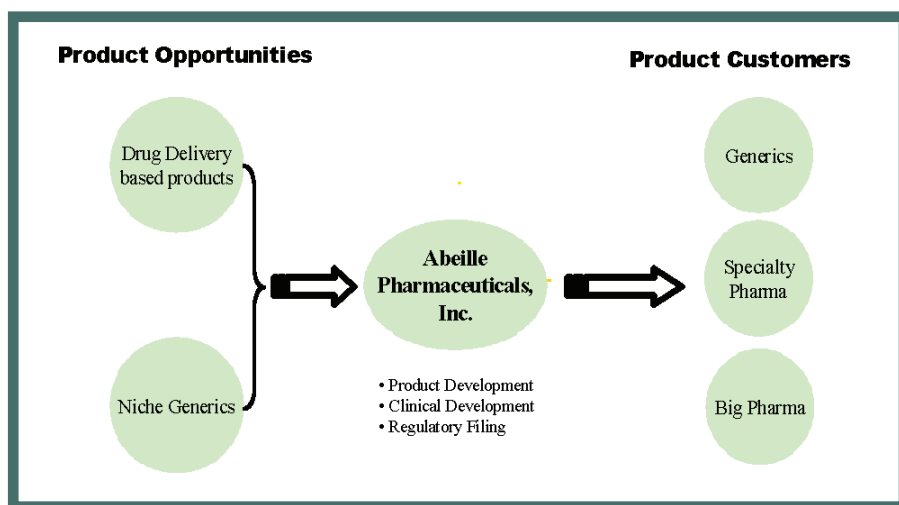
Product Opportunities

Product Customers

Drug Delivery based products

Niche Generics

Abeille Pharmaceuticals, Inc.

• Product Development
• Clinical Development
• Regulatory Filing

Generics

Specialty Pharma

Big Pharma